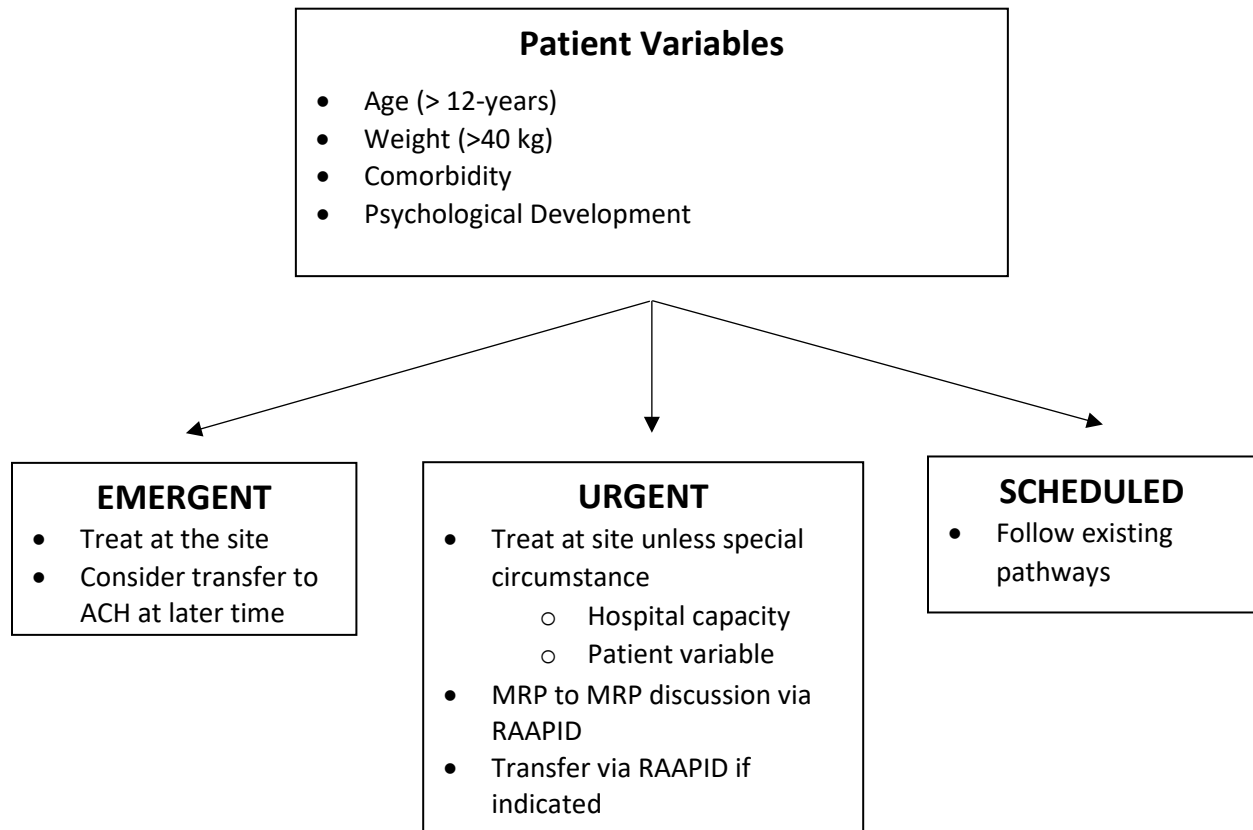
Patient Variables

- Age (> 12-years)
- Weight (>40 kg)
- Comorbidity
- Psychological Development

EMERGENT

- Treat at the site
- Consider transfer to ACH at later time

URGENT

- Treat at site unless special circumstance
  - Hospital capacity
  - Patient variable
- MRP to MRP discussion via RAAPID
- Transfer via RAAPID if indicated

SCHEDULED

- Follow existing pathways